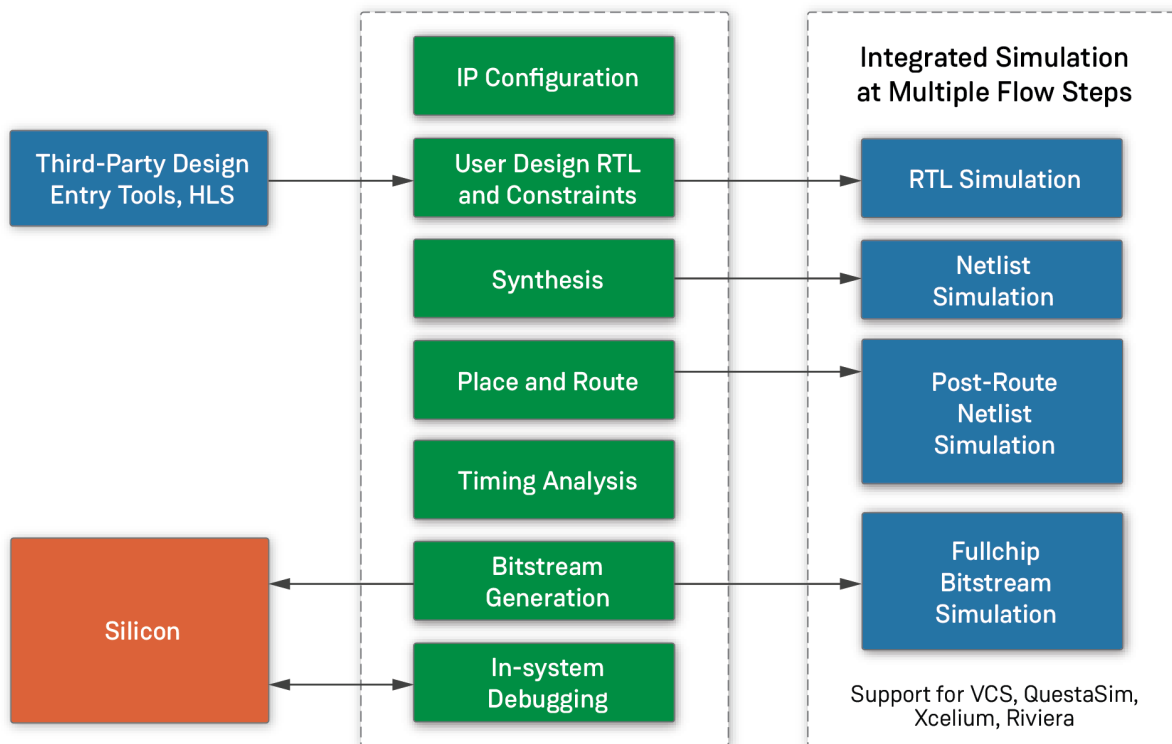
Third-Party Design Entry Tools, HLS

IP Configuration

User Design RTL and Constraints

Synthesis

Place and Route

Timing Analysis

Bitstream Generation

In-system Debugging

Silicon

Integrated Simulation at Multiple Flow Steps

RTL Simulation

Netlist Simulation

Post-Route Netlist Simulation

Fullchip Bitstream Simulation

Support for VCS, QuestaSim, Xcelium, Riviera